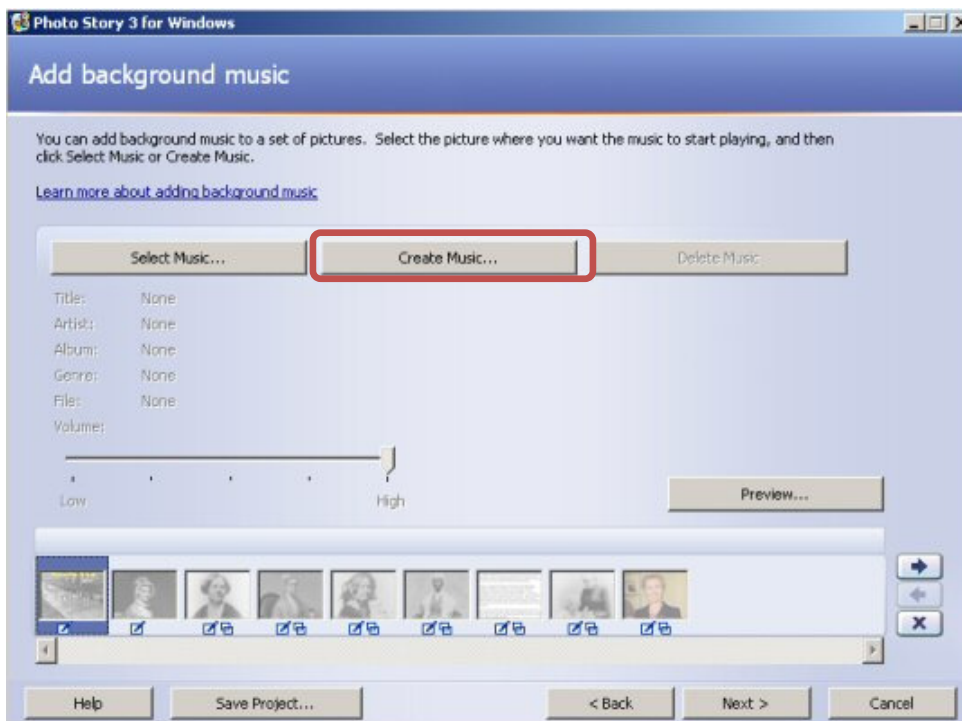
Photo Story 3 for Windows

Add background music

You can add background music to a set of pictures. Select the picture where you want the music to start playing, and then click Select Music or Create Music.

Learn more about adding background music

Select Music...

Create Music...

Delete Music

Title: None
Artist: None
Album: None
Genre: None
File: None
Volume:

Low

High

Preview...

Help

Save Project...

< Back

Next >

Cancel